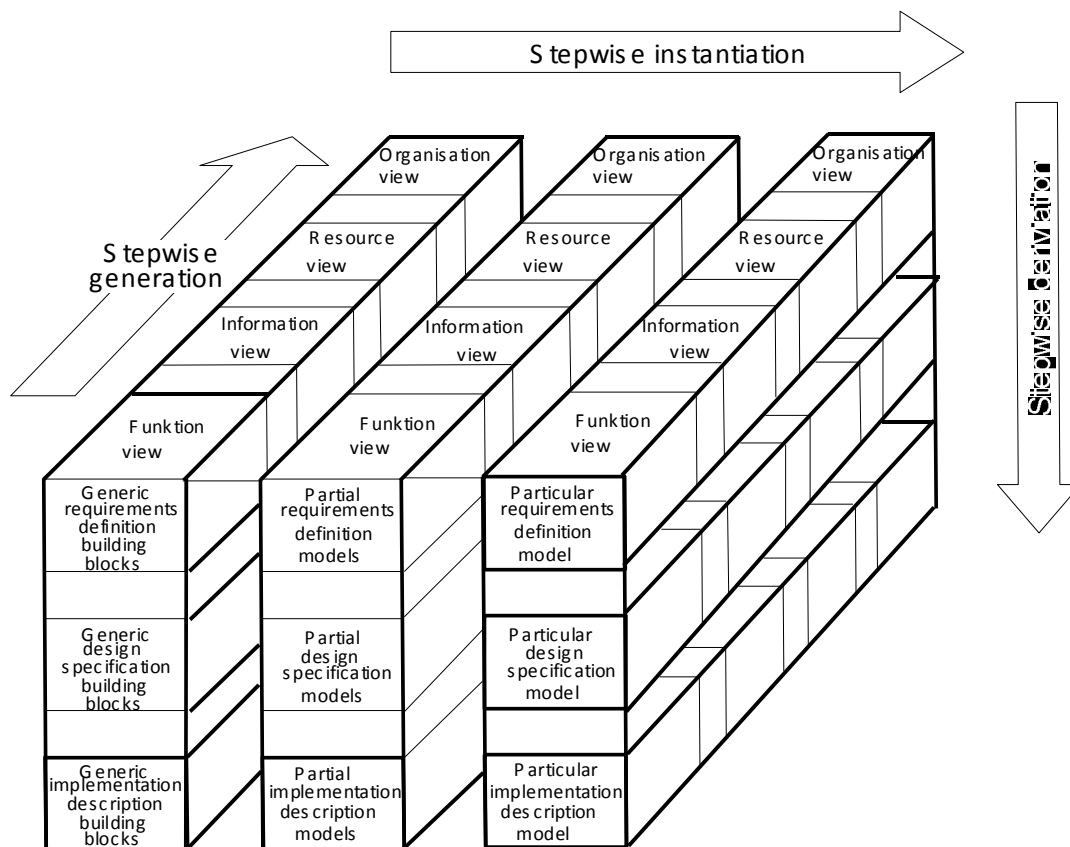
Stepwise instantiation

Stepwise generation

Stepwise derivation

Organisation view

Resource view

Information view

Funktion view

Organisation view

Resource view

Information view

Funktion view

Organisation view

Resource view

Information view

Funktion view

Generic requirements definition building blocks

Generic design specification building blocks

Generic implementation description building blocks

Partial requirements definition models

Partial design specification models

Partial implementation description models

Particular requirements definition model

Particular design specification model

Particular implementation description model